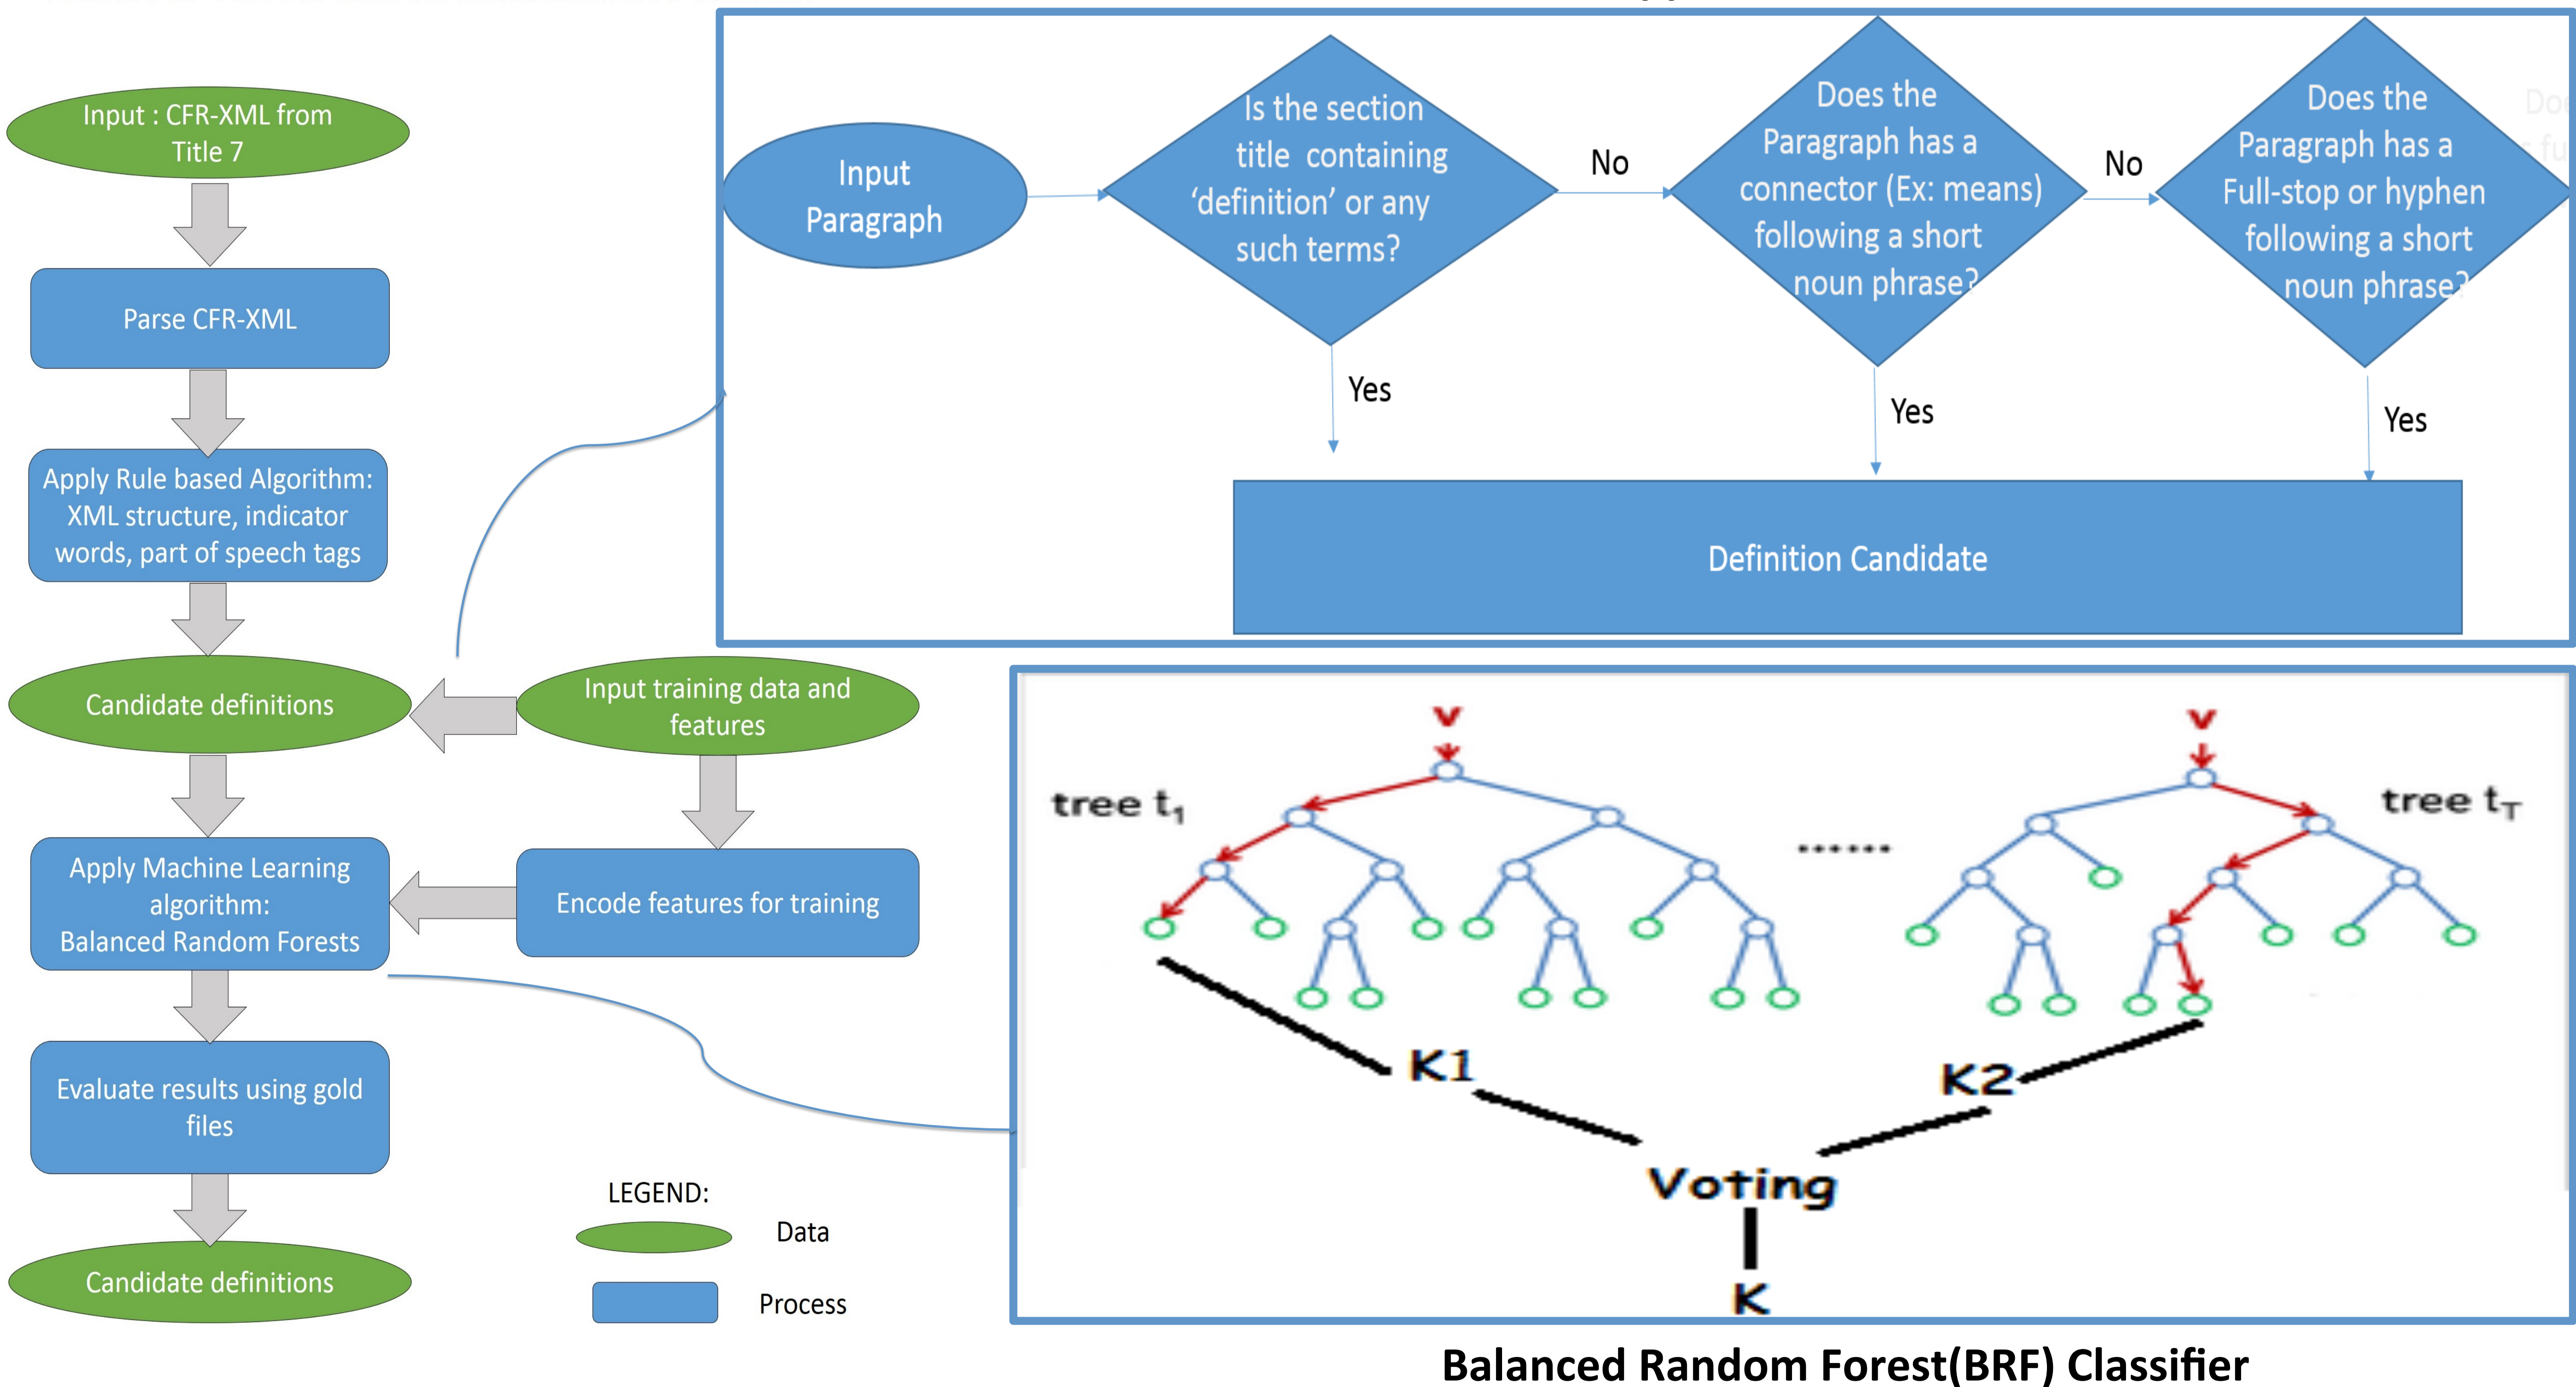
Input : CFR-XML from Title 7

Parse CFR-XML

Apply Rule based Algorithm: XML structure, indicator words, part of speech tags

Candidate definitions

Input training data and features

Apply Machine Learning algorithm: Balanced Random Forests

Encode features for training

Evaluate results using gold files

Candidate definitions

LEGEND:
Data
Process

Input Paragraph

Is the section title containing 'definition' or any such terms?

No

Does the Paragraph has a connector (Ex: means) following a short noun phrase?

No

Does the Paragraph has a Full-stop or hyphen following a short noun phrase?

Do
fu

Yes

Yes

Yes

Definition Candidate

v

v

tree $t_1$

tree $t_T$

......

K1

K2

Voting

K

Balanced Random Forest(BRF) Classifier